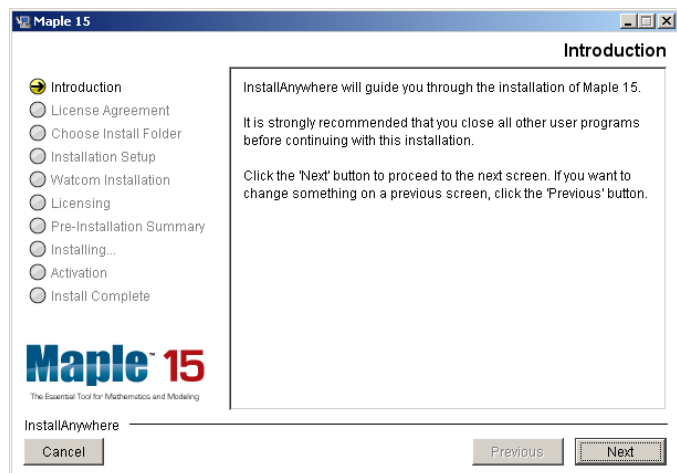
Maple 15

Introduction

Introduction
License Agreement
Choose Install Folder
Installation Setup
Watcom Installation
Licensing
Pre-Installation Summary
Installing...
Activation
Install Complete

InstallAnywhere will guide you through the installation of Maple 15.

It is strongly recommended that you close all other user programs before continuing with this installation.

Click the 'Next' button to proceed to the next screen. If you want to change something on a previous screen, click the 'Previous' button.

Maple™ 15
The Essential Tool for Mathematics and Modeling

InstallAnywhere

Cancel

Previous

Next